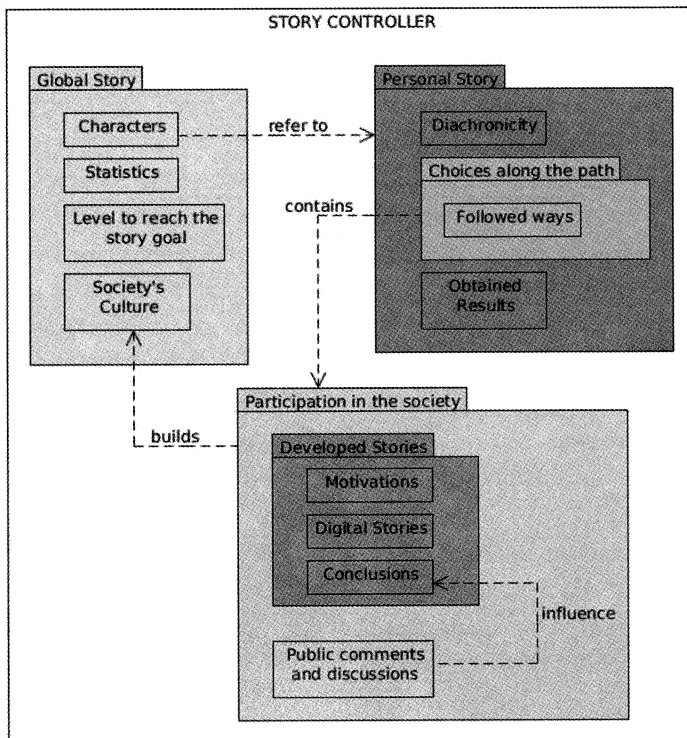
STORY CONTROLLER

Global Story

Characters

Statistics

Level to reach the story goal

Society's Culture

refer to

Personal Story

Diachronicity

Choices along the path

Followed ways

Obtained Results

contains

builds

Participation in the society

Developed Stories

Motivations

Digital Stories

Conclusions

influence

Public comments and discussions